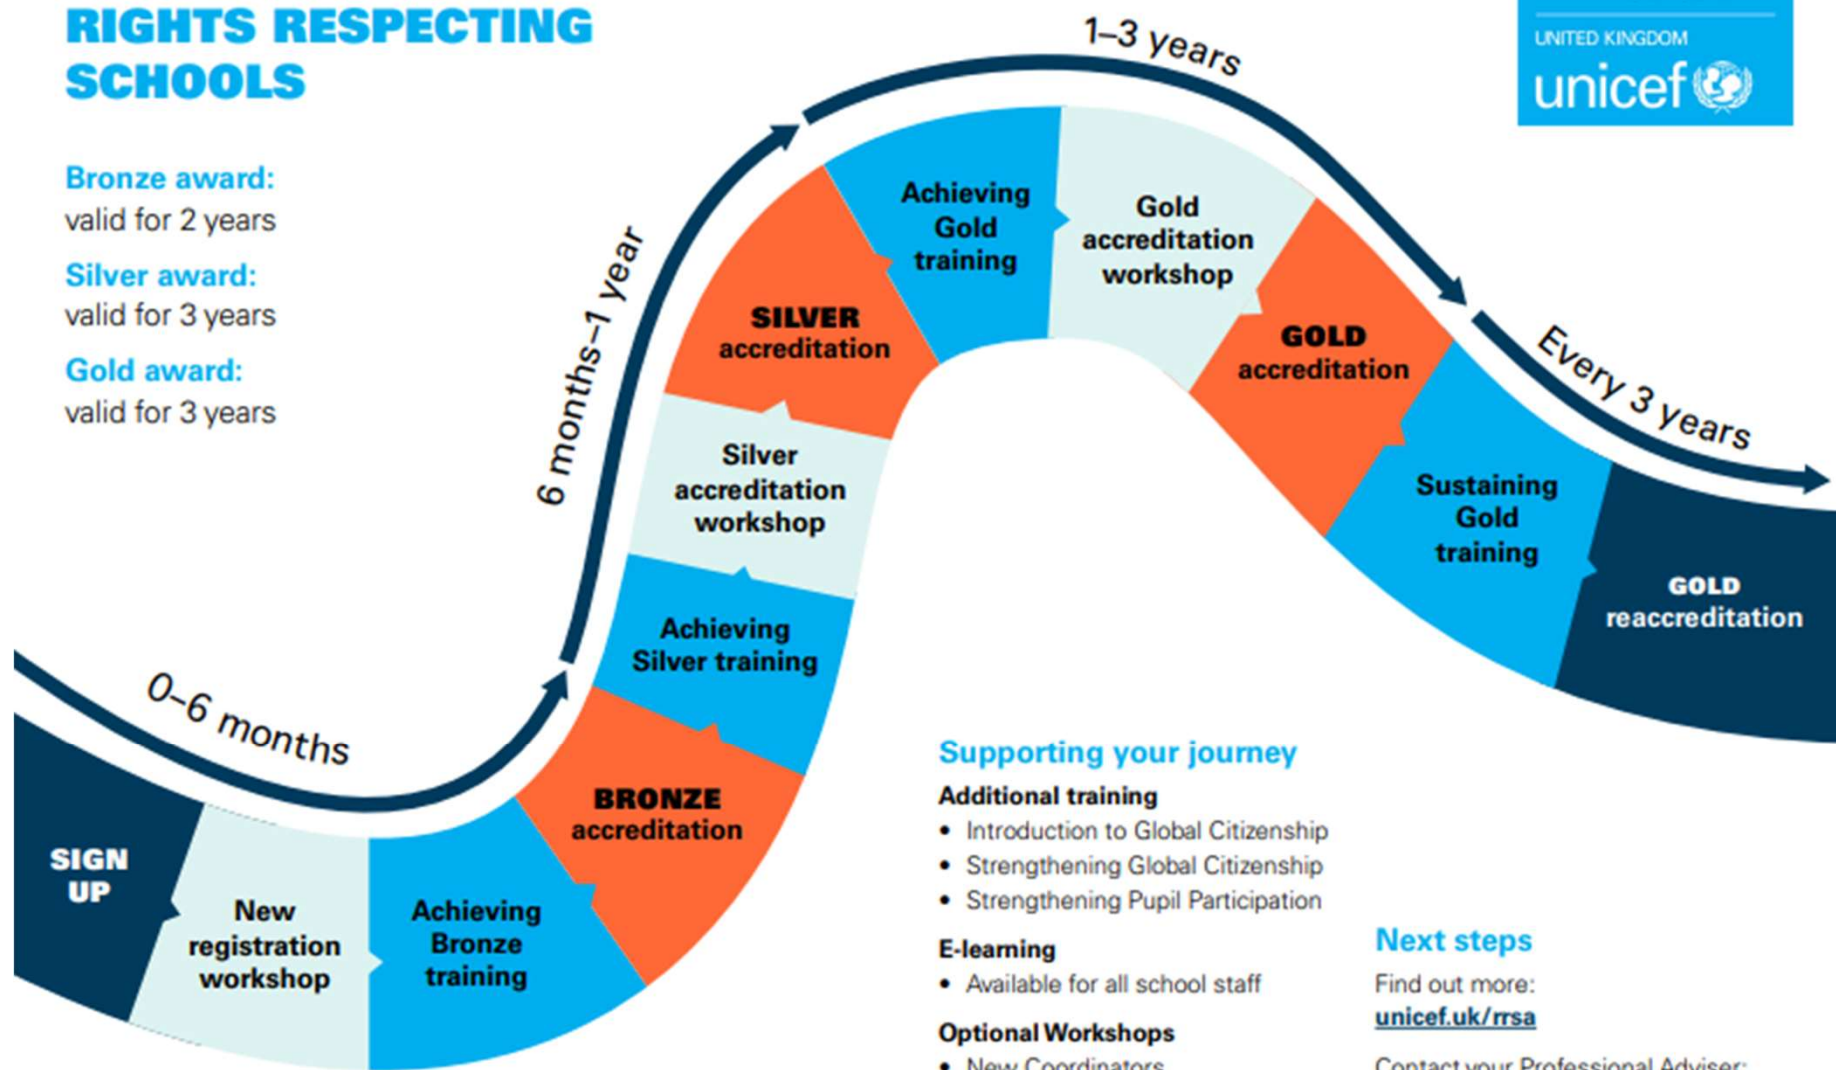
RIGHTS RESPECTING SCHOOLS

UNITED KINGDOM
unicef

Bronze award:
valid for 2 years

Silver award:
valid for 3 years

Gold award:
valid for 3 years

0–6 months

6 months–1 year

1–3 years

Every 3 years

SIGN UP

New registration workshop

Achieving Bronze training

BRONZE accreditation

Achieving Silver training

Silver accreditation workshop

SILVER accreditation

Achieving Gold training

Gold accreditation workshop

GOLD accreditation

Sustaining Gold training

GOLD reaccreditation

Supporting your journey

Additional training
• Introduction to Global Citizenship
• Strengthening Global Citizenship
• Strengthening Pupil Participation

E-learning
• Available for all school staff

Optional Workshops
• New Coordinators

Next steps
Find out more:
unicef.uk/rrsa

Contact your Professional Adviser: